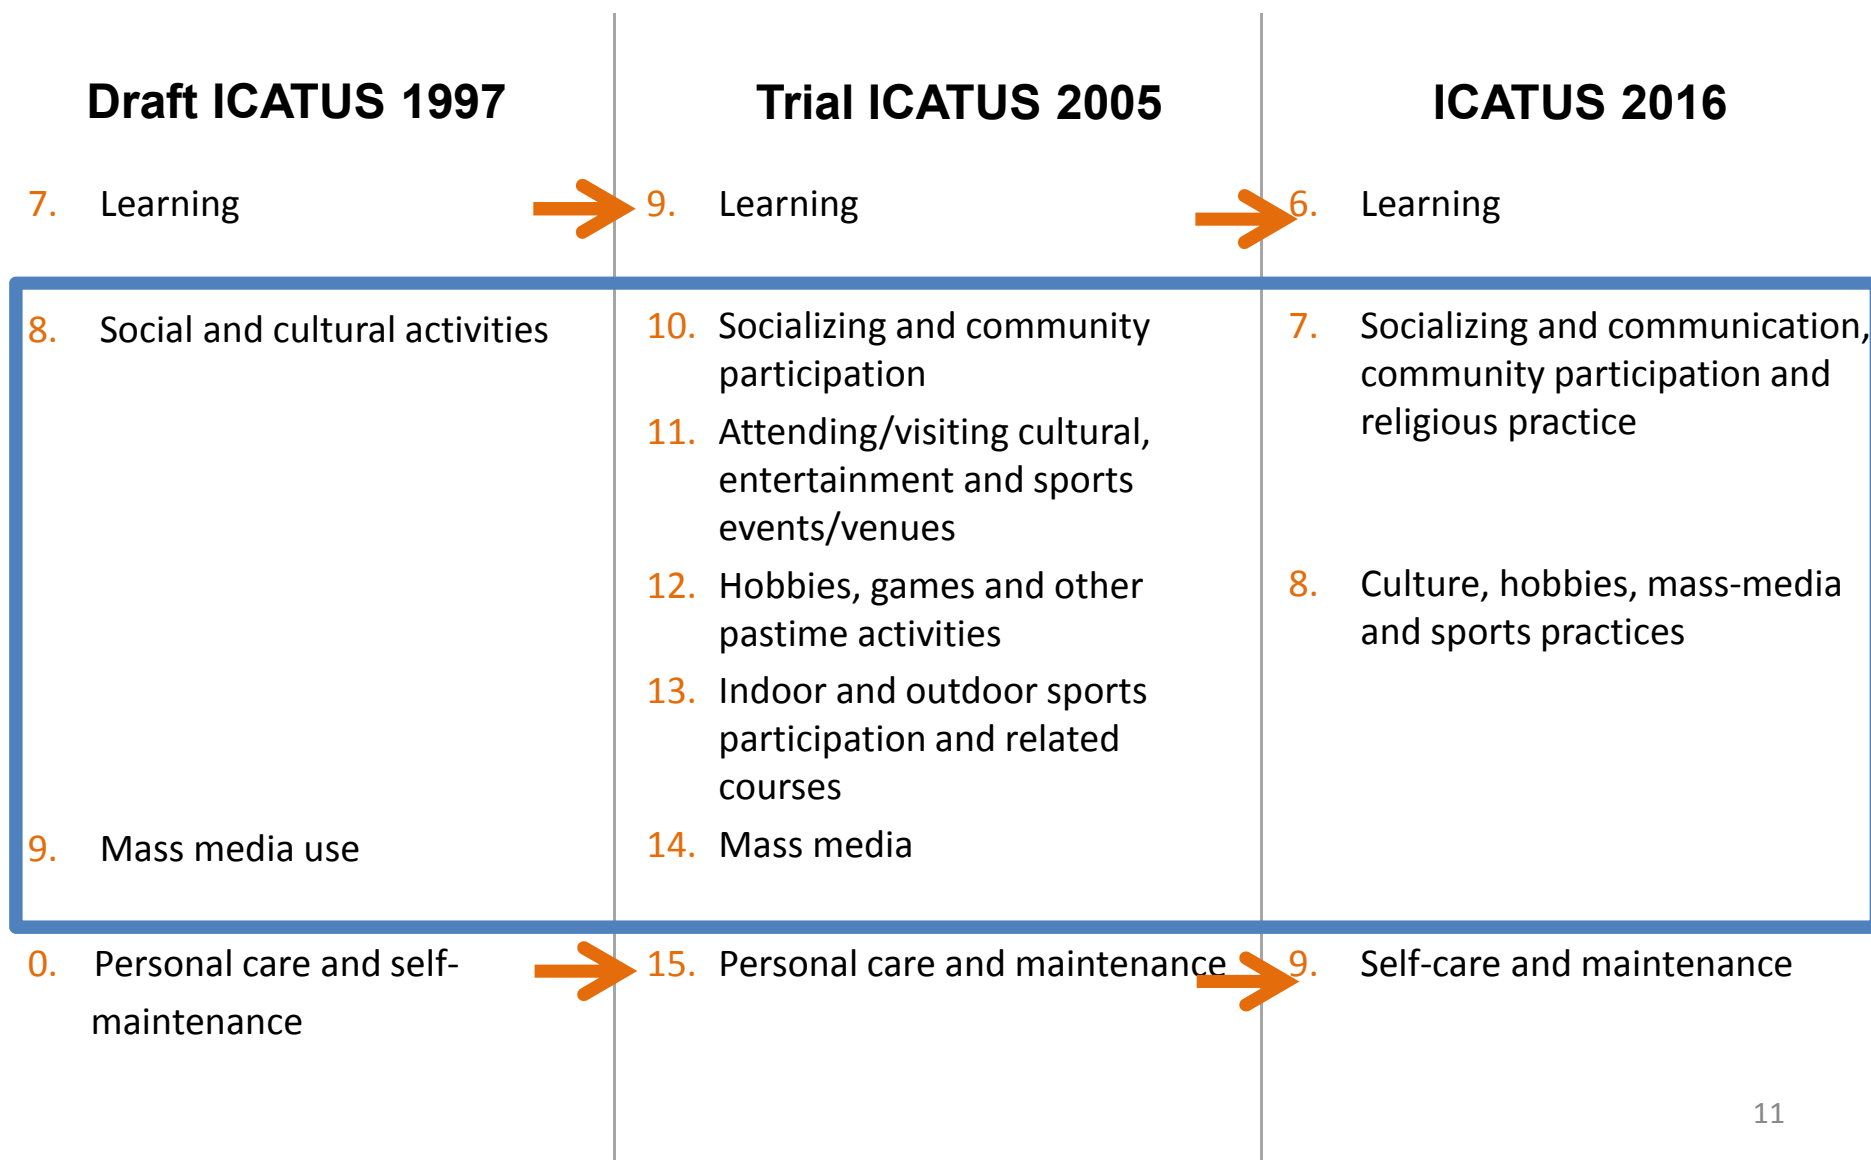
Draft ICATUS 1997

7. Learning

8. Social and cultural activities

9. Mass media use

0. Personal care and self-maintenance

Trial ICATUS 2005

9. Learning

10. Socializing and community participation

11. Attending/visiting cultural, entertainment and sports events/venues

12. Hobbies, games and other pastime activities

13. Indoor and outdoor sports participation and related courses

14. Mass media

15. Personal care and maintenance

ICATUS 2016

6. Learning

7. Socializing and communication, community participation and religious practice

8. Culture, hobbies, mass-media and sports practices

9. Self-care and maintenance

11